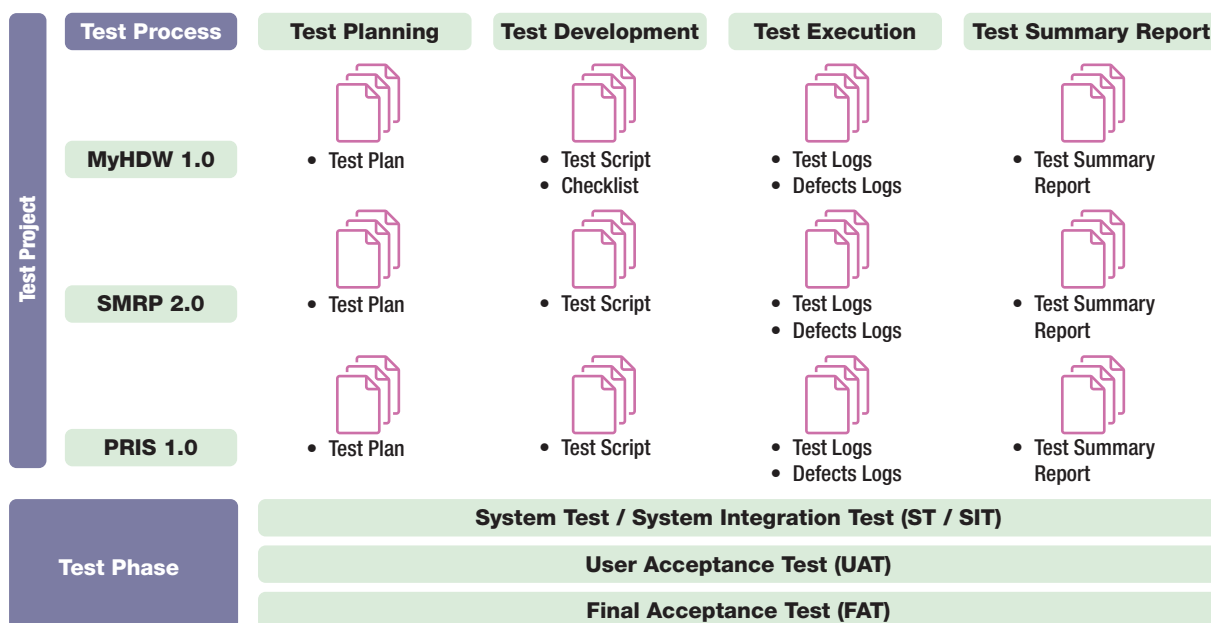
Test Project

| Test Process | Test Planning | Test Development | Test Execution | Test Summary Report |
|---|---|---|---|---|
| MyHDW 1.0 | • Test Plan | • Test Script • Checklist | • Test Logs • Defects Logs | • Test Summary Report |
| SMRP 2.0 | • Test Plan | • Test Script | • Test Logs • Defects Logs | • Test Summary Report |
| PRIS 1.0 | • Test Plan | • Test Script | • Test Logs • Defects Logs | • Test Summary Report |

Test Phase

System Test / System Integration Test (ST / SIT)

User Acceptance Test (UAT)

Final Acceptance Test (FAT)